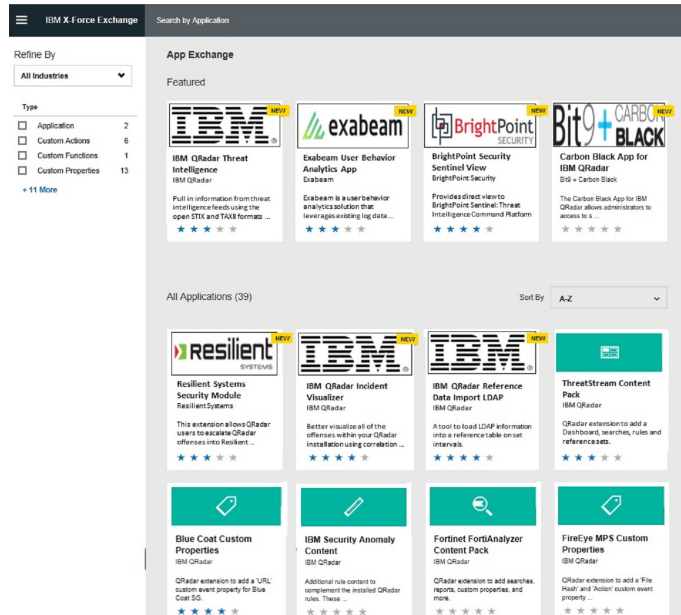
IBM X-Force Exchange

Search by Application

Refine By

All Industries

Type

Application 2

Custom Actions 6

Custom Functions 1

Custom Properties 13

+ 11 More

App Exchange

Featured

IBM

NEW

IBM QRadar Threat Intelligence

IBM QRadar

Pull in information from threat intelligence feeds using the open STIX and TAXII formats ...

exabeam

NEW

Exabeam User Behavior Analytics App

Exabeam

Exabeam is a user behavior analytics solution that leverages existing log data ...

BrightPoint SECURITY

NEW

BrightPoint Security Sentinel View

BrightPoint Security

Provides direct view to BrightPoint Sentinel Threat Intelligence Command Platform

Bit9 + CARBON BLACK

NEW

Carbon Black App for IBM QRadar

Bit9 + Carbon Black

The Carbon Black App for IBM QRadar allows administrators to access to s ...

All Applications (39)

Sort By

A-Z

Resilient SYSTEMS

NEW

Resilient Systems Security Module

Resilient Systems

This extension allows QRadar users to escalate QRadar offenses into Resilient ...

IBM

NEW

IBM QRadar Incident Visualizer

IBM QRadar

Better visualize all of the offenses within your QRadar installation using correlation ...

IBM

NEW

IBM QRadar Reference Data Import LDAP

IBM QRadar

A tool to load LDAP information into a reference table on set intervals.

ThreatStream Content Pack

IBM QRadar

QRadar extension to add a Dashboard, searches, rules and reference sets.

Blue Coat Custom Properties

IBM QRadar

QRadar extension to add a 'URL' custom event property for Blue Coat SG.

IBM Security Anomaly Content

IBM QRadar

Additional rule content to complement the installed QRadar rules. These ...

Fortinet FortiAnalyzer Content Pack

IBM QRadar

QRadar extension to add searches, reports, custom properties, and more.

FireEye MPS Custom Properties

IBM QRadar

QRadar extension to add a 'File Hash' and 'Action' custom event property ...